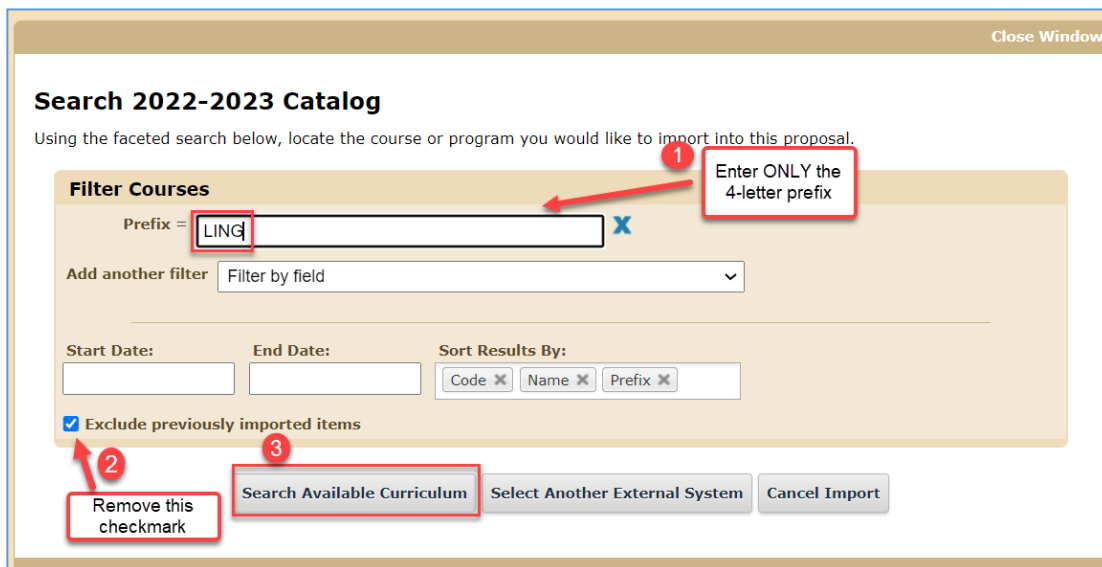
Close Window

Search 2022-2023 Catalog

Using the faceted search below, locate the course or program you would like to import into this proposal.

1

Enter ONLY the 4-letter prefix

Filter Courses

Prefix = LING X

Add another filter Filter by field

Start Date:

End Date:

Sort Results By:

Code ✖ Name ✖ Prefix ✖

Exclude previously imported items

2

Remove this checkmark

3

Search Available Curriculum

Select Another External System

Cancel Import